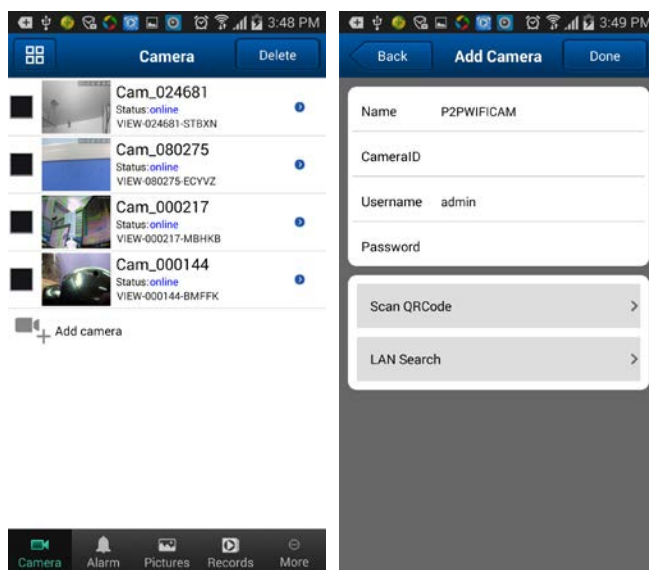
3:48 PM

Camera

Delete

Cam_024681
Status:online
VIEW-024681-STBXN

Cam_080275
Status:online
VIEW-080275-ECYVZ

Cam_000217
Status:online
VIEW-000217-MBHKB

Cam_000144
Status:online
VIEW-000144-BMFFK

Add camera

Camera Alarm Pictures Records More

3:49 PM

Back

Add Camera

Done

Name P2PWIFICAM

CameraID

Username admin

Password

Scan QRCode

LAN Search